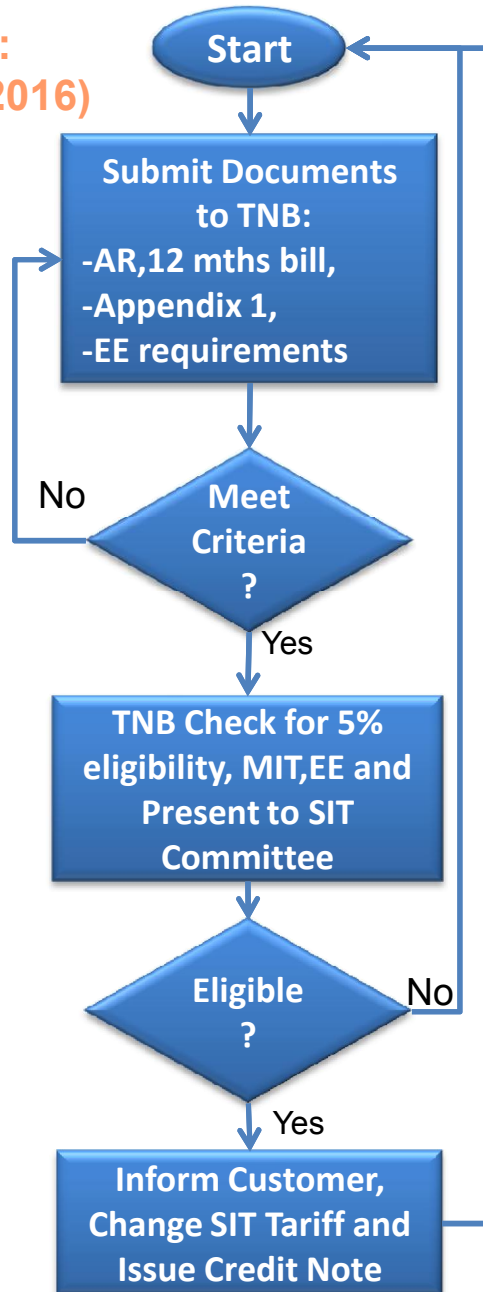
:
2016)

Start

Submit Documents to TNB:
-AR,12 mths bill,
-Appendix 1,
-EE requirements

No

Meet Criteria ?

Yes

TNB Check for 5% eligibility, MIT,EE and Present to SIT Committee

Eligible ?

No

Yes

Inform Customer, Change SIT Tariff and Issue Credit Note